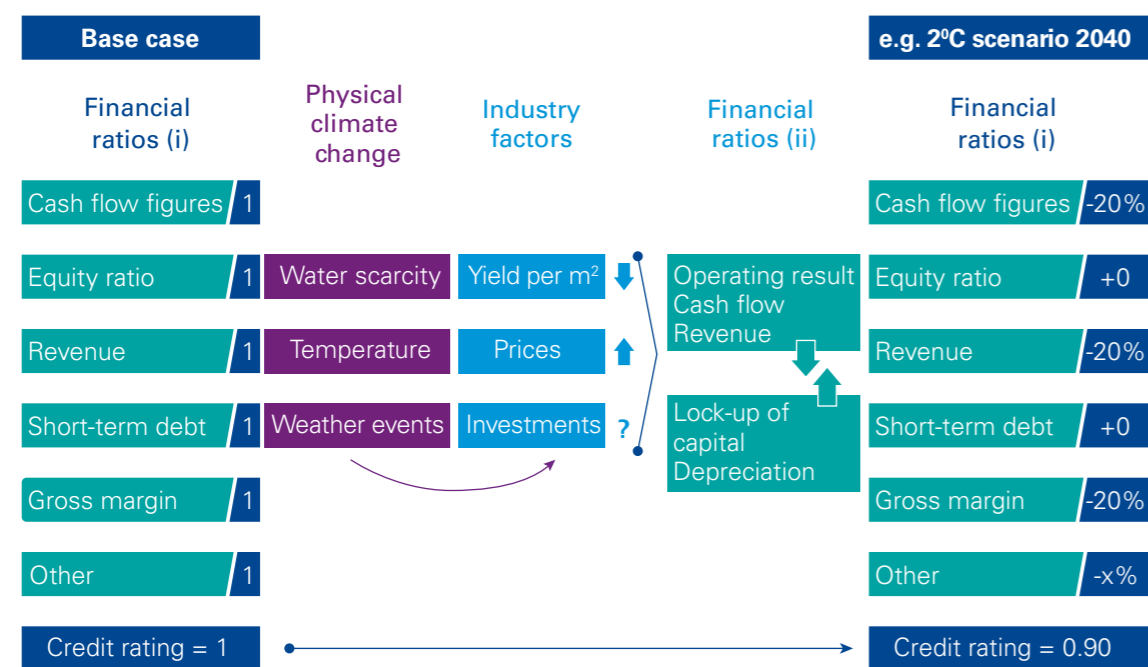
Base case

e.g. 2⁰C scenario 2040

Financial ratios (i)

Physical climate change

Industry factors

Financial ratios (ii)

Financial ratios (i)

| Financial ratios (i) | | Physical climate change | Industry factors | | Financial ratios (ii) | Financial ratios (i) | |
|---|---|---|---|---|---|---|---|
| Cash flow figures | 1 | | | | | Cash flow figures | -20% |
| Equity ratio | 1 | Water scarcity | Yield per m$^2$ | ↓ | Operating result Cash flow Revenue | Equity ratio | +0 |
| Revenue | 1 | Temperature | Prices | ↑ | | Revenue | -20% |
| Short-term debt | 1 | Weather events | Investments | ? | Lock-up of capital Depreciation | Short-term debt | +0 |
| Gross margin | 1 | | | | | Gross margin | -20% |
| Other | 1 | | | | | Other | -x% |

Credit rating = 1

Credit rating = 0.90